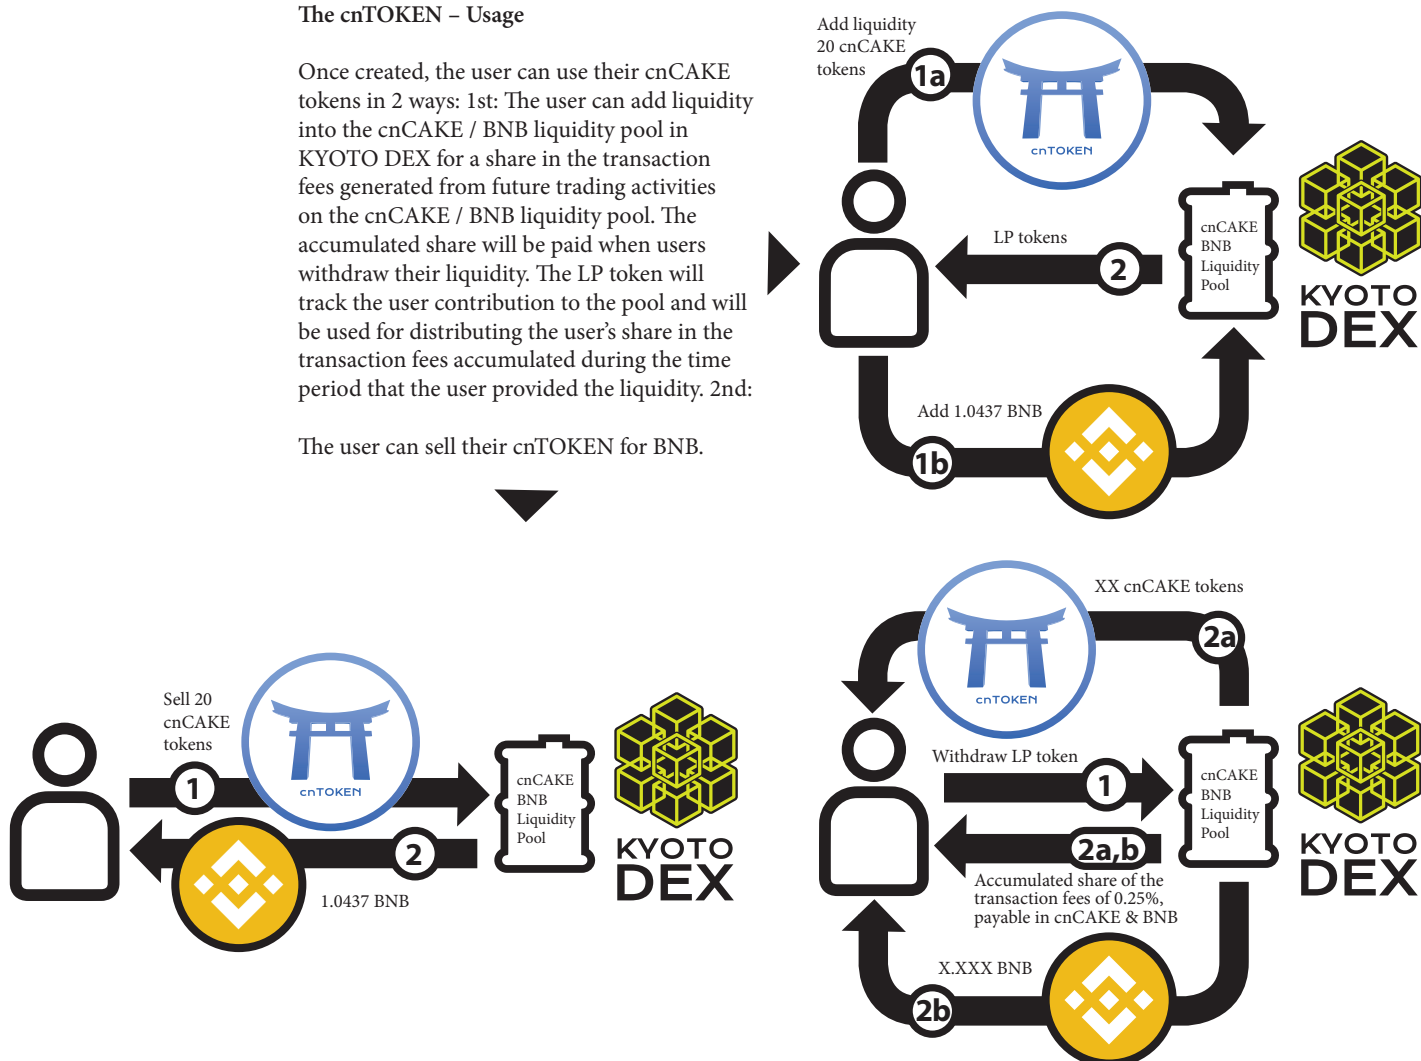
The cnTOKEN – Usage

Once created, the user can use their cnCAKE tokens in 2 ways: 1st: The user can add liquidity into the cnCAKE / BNB liquidity pool in KYOTO DEX for a share in the transaction fees generated from future trading activities on the cnCAKE / BNB liquidity pool. The accumulated share will be paid when users withdraw their liquidity. The LP token will track the user contribution to the pool and will be used for distributing the user's share in the transaction fees accumulated during the time period that the user provided the liquidity. 2nd:

The user can sell their cnTOKEN for BNB.

Add liquidity 20 cnCAKE tokens

1a

cnTOKEN

LP tokens

2

cnCAKE BNB Liquidity Pool

KYOTO DEX

Add 1.0437 BNB

1b

Sell 20 cnCAKE tokens

cnTOKEN

1

2

1.0437 BNB

cnCAKE BNB Liquidity Pool

KYOTO DEX

XX cnCAKE tokens

2a

cnTOKEN

Withdraw LP token

1

2a,b

Accumulated share of the transaction fees of 0.25%, payable in cnCAKE & BNB

cnCAKE BNB Liquidity Pool

KYOTO DEX

X.XXX BNB

2b